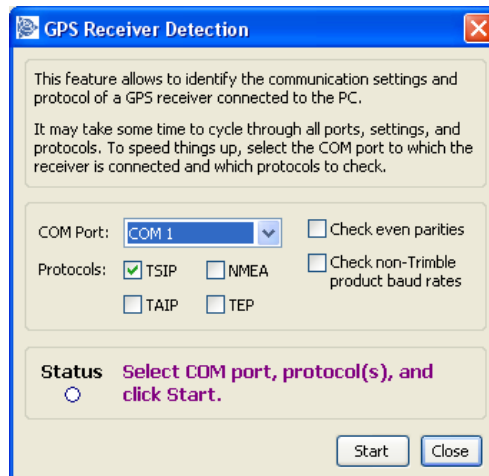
GPS Receiver Detection

This feature allows to identify the communication settings and protocol of a GPS receiver connected to the PC.

It may take some time to cycle through all ports, settings, and protocols. To speed things up, select the COM port to which the receiver is connected and which protocols to check.

COM Port: COM 1

Check even parities

Protocols: TSIP NMEA

Check non-Trimble product baud rates

TAIP TEP

Status

Select COM port, protocol(s), and click Start.

Start Close